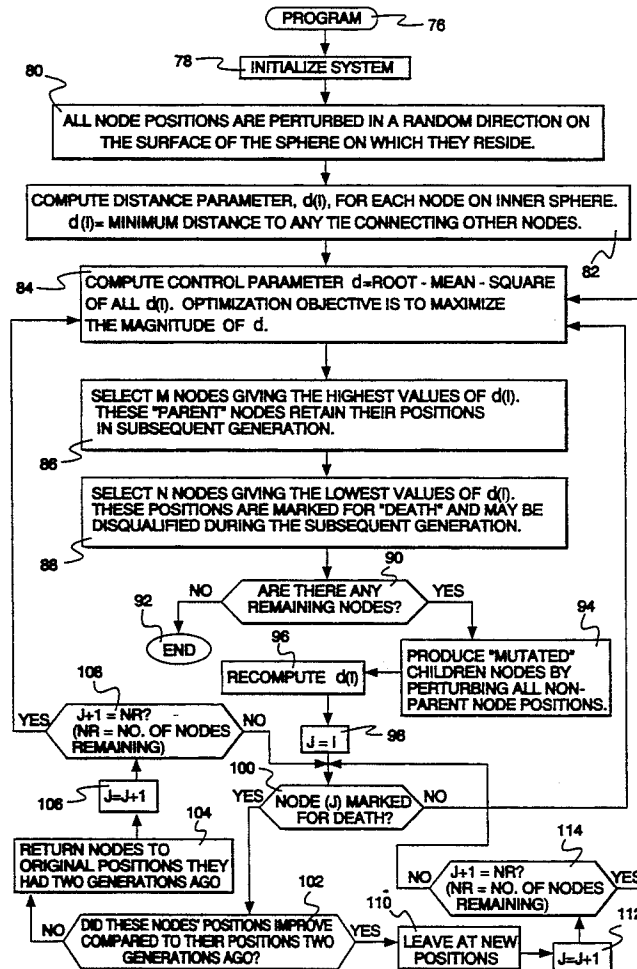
PROGRAM 76

78 INITIALIZE SYSTEM

80

ALL NODE POSITIONS ARE PERTURBED IN A RANDOM DIRECTION ON THE SURFACE OF THE SPHERE ON WHICH THEY RESIDE.

COMPUTE DISTANCE PARAMETER, d(I), FOR EACH NODE ON INNER SPHERE. d(I)= MINIMUM DISTANCE TO ANY TIE CONNECTING OTHER NODES.

82

84 COMPUTE CONTROL PARAMETER d=ROOT - MEAN - SQUARE OF ALL d(I). OPTIMIZATION OBJECTIVE IS TO MAXIMIZE THE MAGNITUDE OF d.

SELECT M NODES GIVING THE HIGHEST VALUES OF d(I). THESE "PARENT" NODES RETAIN THEIR POSITIONS IN SUBSEQUENT GENERATION.

86

SELECT N NODES GIVING THE LOWEST VALUES OF d(I). THESE POSITIONS ARE MARKED FOR "DEATH" AND MAY BE DISQUALIFIED DURING THE SUBSEQUENT GENERATION.

88

90

NO ARE THERE ANY REMAINING NODES? YES

92 END

94

PRODUCE "MUTATED" CHILDREN NODES BY PERTURBING ALL NON-PARENT NODE POSITIONS.

96 RECOMPUTE d(I)

108

YES J+1 = NR? (NR = NO. OF NODES REMAINING) NO

J = I 98

106 J=J+1

100

YES NODE (J) MARKED FOR DEATH? NO

104

RETURN NODES TO ORIGINAL POSITIONS THEY HAD TWO GENERATIONS AGO

114

NO J+1 = NR? (NR = NO. OF NODES REMAINING) YES

102

NO DID THESE NODES' POSITIONS IMPROVE COMPARED TO THEIR POSITIONS TWO GENERATIONS AGO? YES

110

LEAVE AT NEW POSITIONS

112

J=J+1